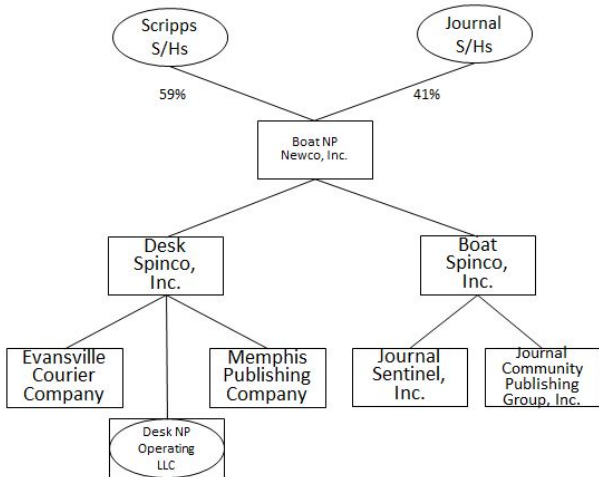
Scripps S/Hs

Journal S/Hs

59%

41%

Boat NP Newco, Inc.

Desk Spinco, Inc.

Boat Spinco, Inc.

Evansville Courier Company

Memphis Publishing Company

Journal Sentinel, Inc.

Journal Community Publishing Group, Inc.

Desk NP Operating LLC